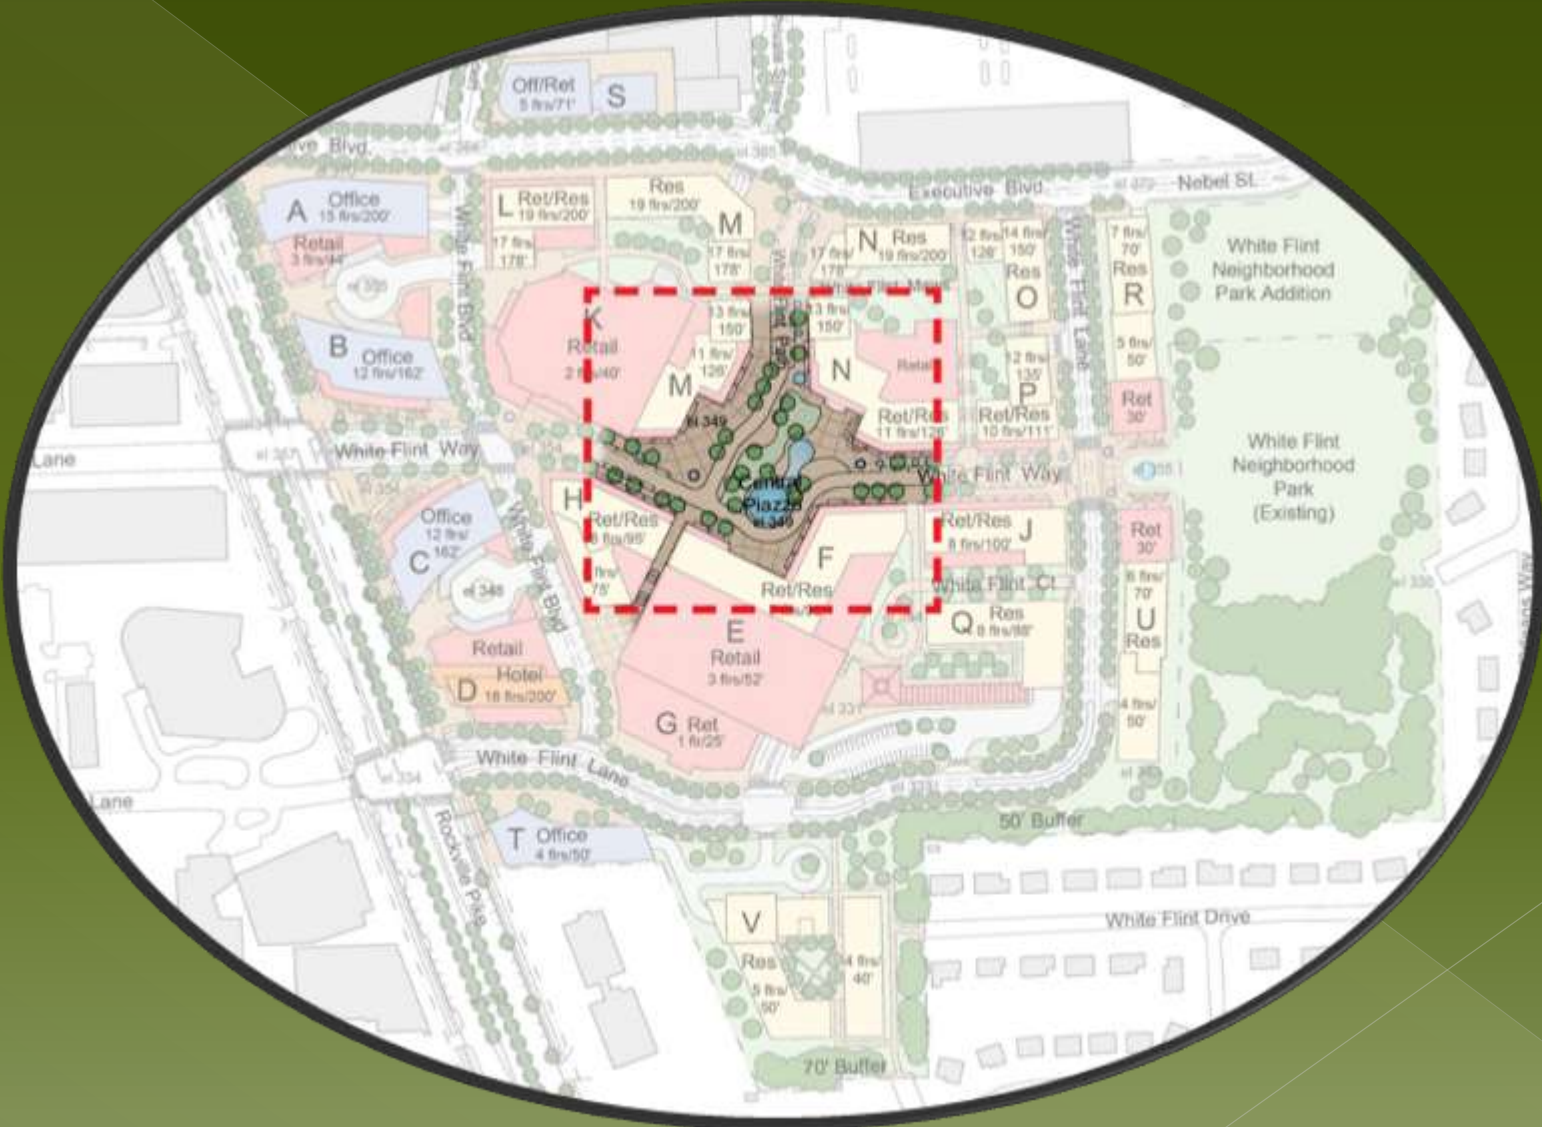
Off/Ret
5 flrs/71'
S

ive Blvd.
el 385
Executive Blvd.
Nebel St.

A Office
15 flrs/200'
Retail
3 flrs/44'

L Ret/Res
19 flrs/200'
17 flrs/
178'

Res
19 flrs/200'
M
17 flrs/
178'

17 flrs/
178'
N Res
19 flrs/200'

12 flrs/
128'
14 flrs/
150'
Res
O

7 flrs/
70'
Res
R

White Flint
Neighborhood
Park Addition

B Office
12 flrs/162'

K
Retail
2 flrs/40'

13 flrs/
150'
11 flrs/
128'
M

13 flrs/
150'
N
Retail

12 flrs/
135'
P
Ret/Res
10 flrs/111'

5 flrs/
50'
Ret
30'

Ret/Res
11 flrs/128'

el 349

Lane
White Flint Way
White Flint Way

White Flint
Neighborhood
Park
(Existing)

Central
Plaza
el 349

H
Ret/Res
8 flrs/95'
flrs/
78'

F
Ret/Res

Ret/Res J
8 flrs/100'

Ret
30'

C Office
12 flrs/
162'

el 348

White Flint Ct
6 flrs/
70'
U
Res

Q Res
8 flrs/88'

Retail
Hotel
D 18 flrs/200'

E
Retail
3 flrs/52'

G Ret
1 flr/25'

4 flrs/
50'

White Flint Lane
Lane
el 334

50' Buffer

T Office
4 flrs/50'

Rockville Pike

White Flint Drive

V
Res
5 flrs/
50'
4 flrs/
40'

70' Buffer

White Flint Blvd
White Flint Lane